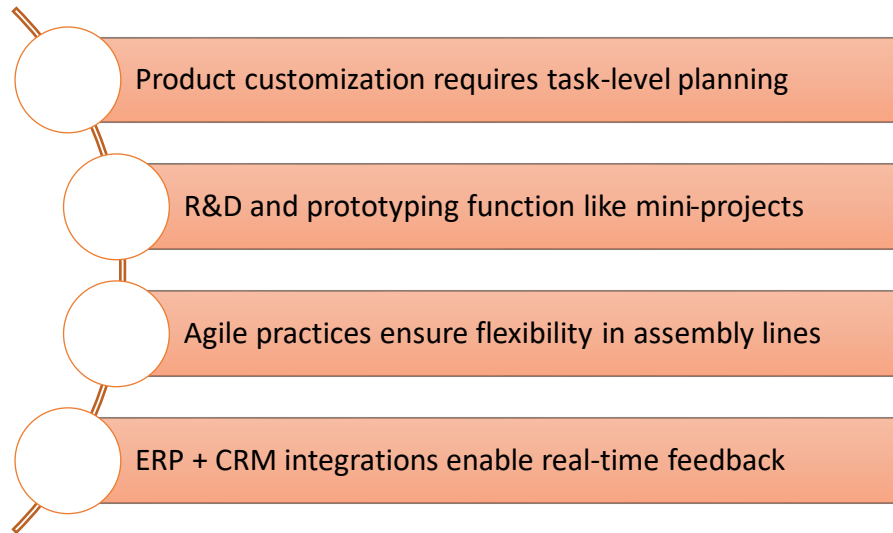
Product customization requires task-level planning

R&D and prototyping function like mini-projects

Agile practices ensure flexibility in assembly lines

ERP + CRM integrations enable real-time feedback